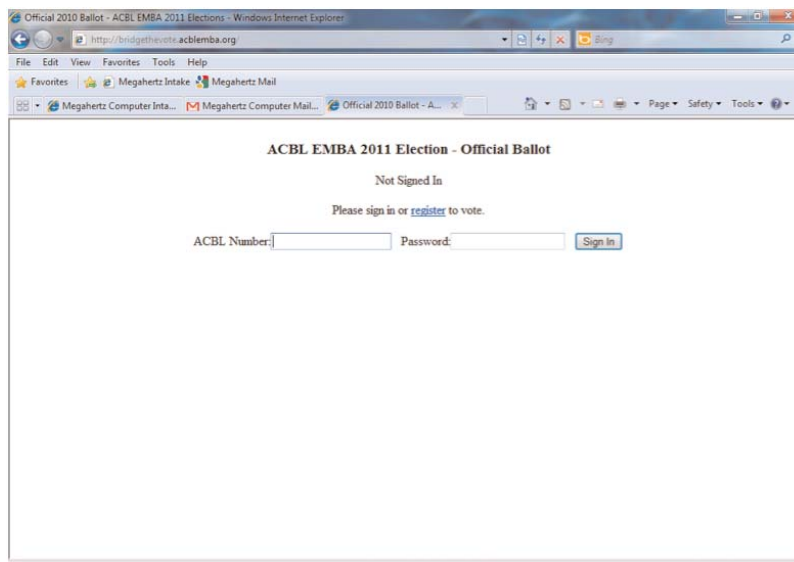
Official 2010 Ballot - ACBL EMBA 2011 Elections - Windows Internet Explorer

http://bridgethevote.acblemba.org/

Bing

File Edit View Favorites Tools Help

Favorites Megahertz Intake Megahertz Mail

Megahertz Computer Inta... Megahertz Computer Mail... Official 2010 Ballot - A...

Page ▾ Safety ▾ Tools ▾

ACBL EMBA 2011 Election - Official Ballot

Not Signed In

Please sign in or register to vote.

ACBL Number: Password: Sign In